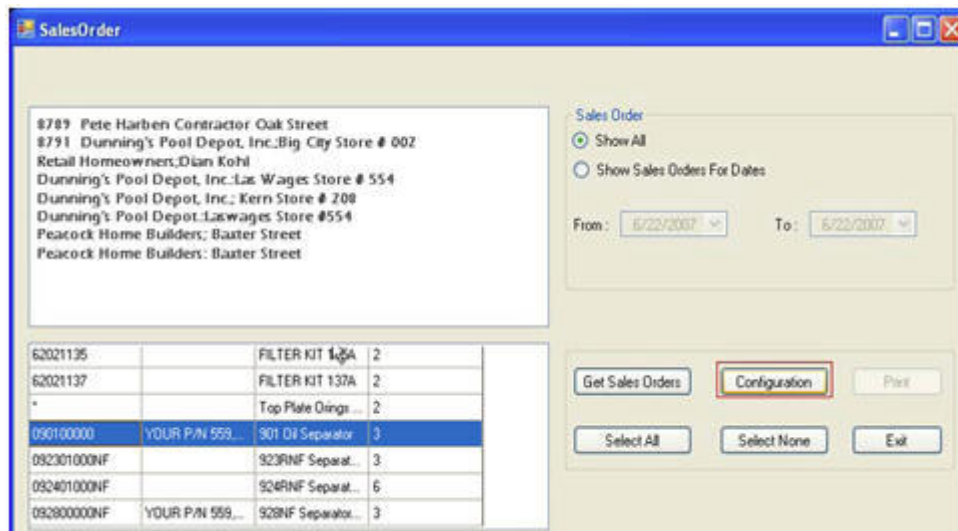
SalesOrder

8789 Pete Harben Contractor Oak Street
8791 Dunning's Pool Depot, Inc.;Big City Store # 002
Retail Homeowners;Dian Kohl
Dunning's Pool Depot, Inc.;Las Wages Store # 554
Dunning's Pool Depot, Inc.; Kern Store # 208
Dunning's Pool Depot.;Laswages Store #554
Peacock Home Builders; Baxter Street
Peacock Home Builders: Baxter Street

Sales Order
Show All
Show Sales Orders For Dates
From : 6/22/2007
To : 6/22/2007

| 62021135 | | FILTER KIT 1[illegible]A | 2 |
|---|---|---|---|
| 62021137 | | FILTER KIT 137A | 2 |
| * | | Top Plate Orings ... | 2 |
| 090100000 | YOUR P/N 559,... | 901 Oil Separator | 3 |
| 092301000NF | | 923RNF Separat... | 3 |
| 092401000NF | | 924RNF Separat... | 6 |
| 092800000NF | YOUR P/N 559,... | 928NF Separator... | 3 |

Get Sales Orders
Configuration
Print
Select All
Select None
Exit